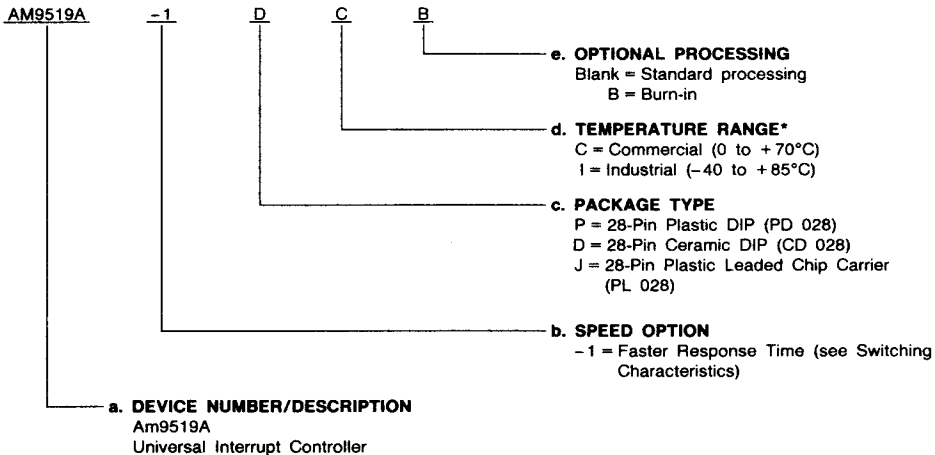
AM9519A -1 D C B

e. OPTIONAL PROCESSING
Blank = Standard processing
B = Burn-in

d. TEMPERATURE RANGE*
C = Commercial (0 to +70°C)
I = Industrial (–40 to +85°C)

c. PACKAGE TYPE
P = 28-Pin Plastic DIP (PD 028)
D = 28-Pin Ceramic DIP (CD 028)
J = 28-Pin Plastic Leaded Chip Carrier (PL 028)

b. SPEED OPTION
–1 = Faster Response Time (see Switching Characteristics)

a. DEVICE NUMBER/DESCRIPTION
Am9519A
Universal Interrupt Controller